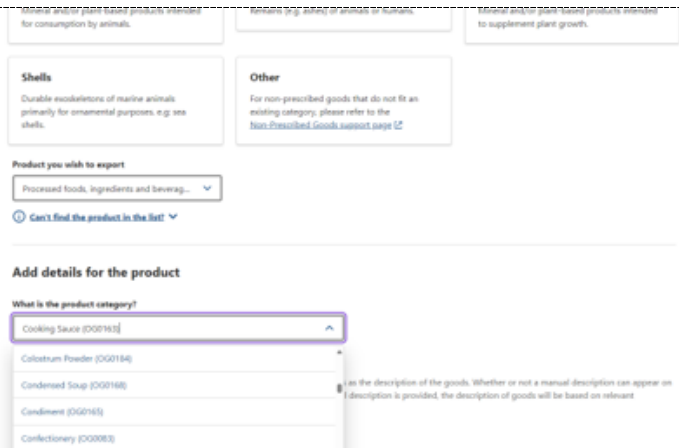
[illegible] for consumption by animals.

remains (e.g. ashes) of animals or humans.

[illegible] to supplement plant growth.

Shells

Durable exoskeletons of marine animals primarily for ornamental purposes, e.g. sea shells.

Other

For non-prescribed goods that do not fit an existing category, please refer to the Non-Prescribed Goods support page

Product you wish to export

Processed foods, ingredients and beverag...

Can't find the product in the list?

Add details for the product

What is the product category?

Cooking Sauce (OG0163)

Colostrum Powder (OG0184)

Condensed Soup (OG0168)

Condiment (OG0165)

Confectionery (OG0083)

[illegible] as the description of the goods. Whether or not a manual description can appear on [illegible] description is provided, the description of goods will be based on relevant